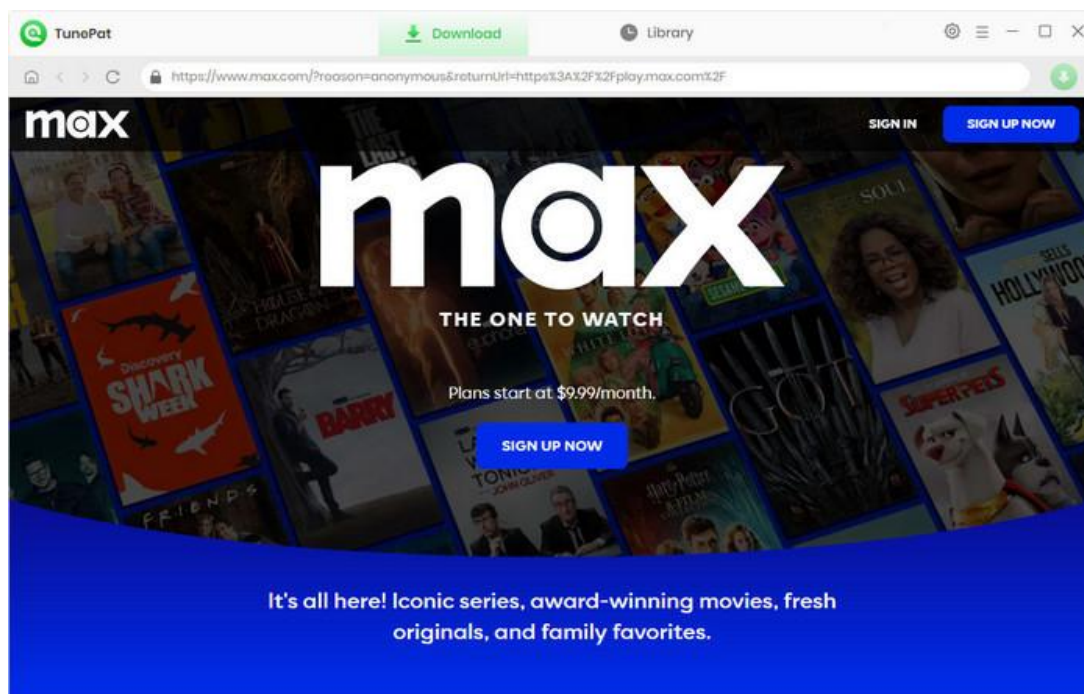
TunePat

Download

Library

https://www.max.com/?reason=anonymous&returnUrl=https%3A%2F%2Fplay.max.com%2F

max

SIGN IN

SIGN UP NOW

max

THE ONE TO WATCH

Plans start at $9.99/month.

SIGN UP NOW

Discovery SHARK WEEK

BARRY

FRIENDS

GOT

SUPER-PETS

SOUL

HOLLYWOO

It's all here! Iconic series, award-winning movies, fresh originals, and family favorites.